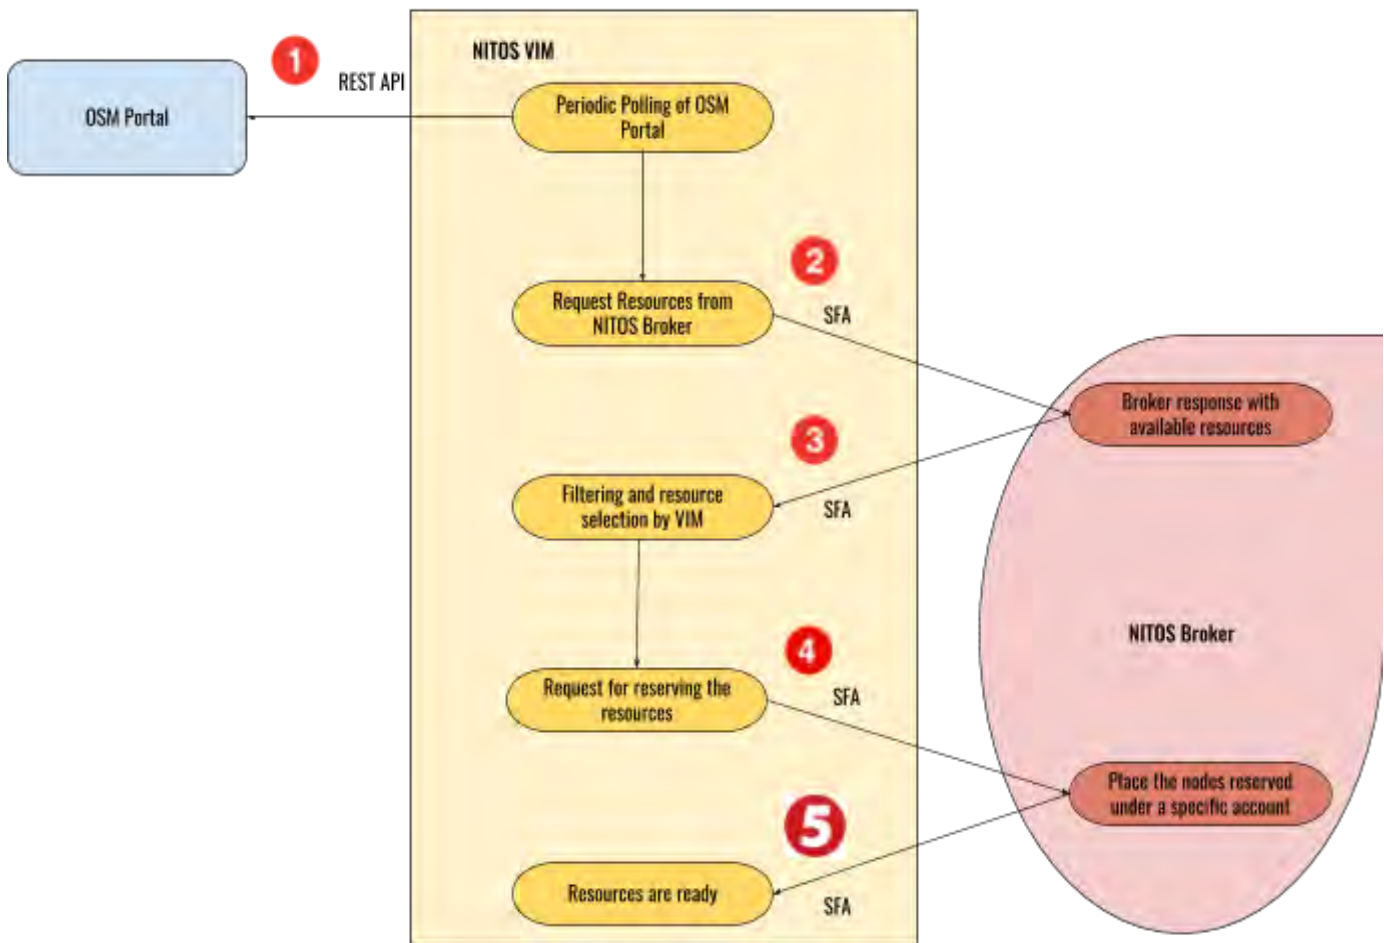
OSM Portal

1

REST API

NITOS VIM

Periodic Polling of OSM Portal

2

Request Resources from NITOS Broker

SFA

Broker response with available resources

3

Filtering and resource selection by VIM

SFA

NITOS Broker

4

Request for reserving the resources

SFA

Place the nodes reserved under a specific account

5

Resources are ready

SFA